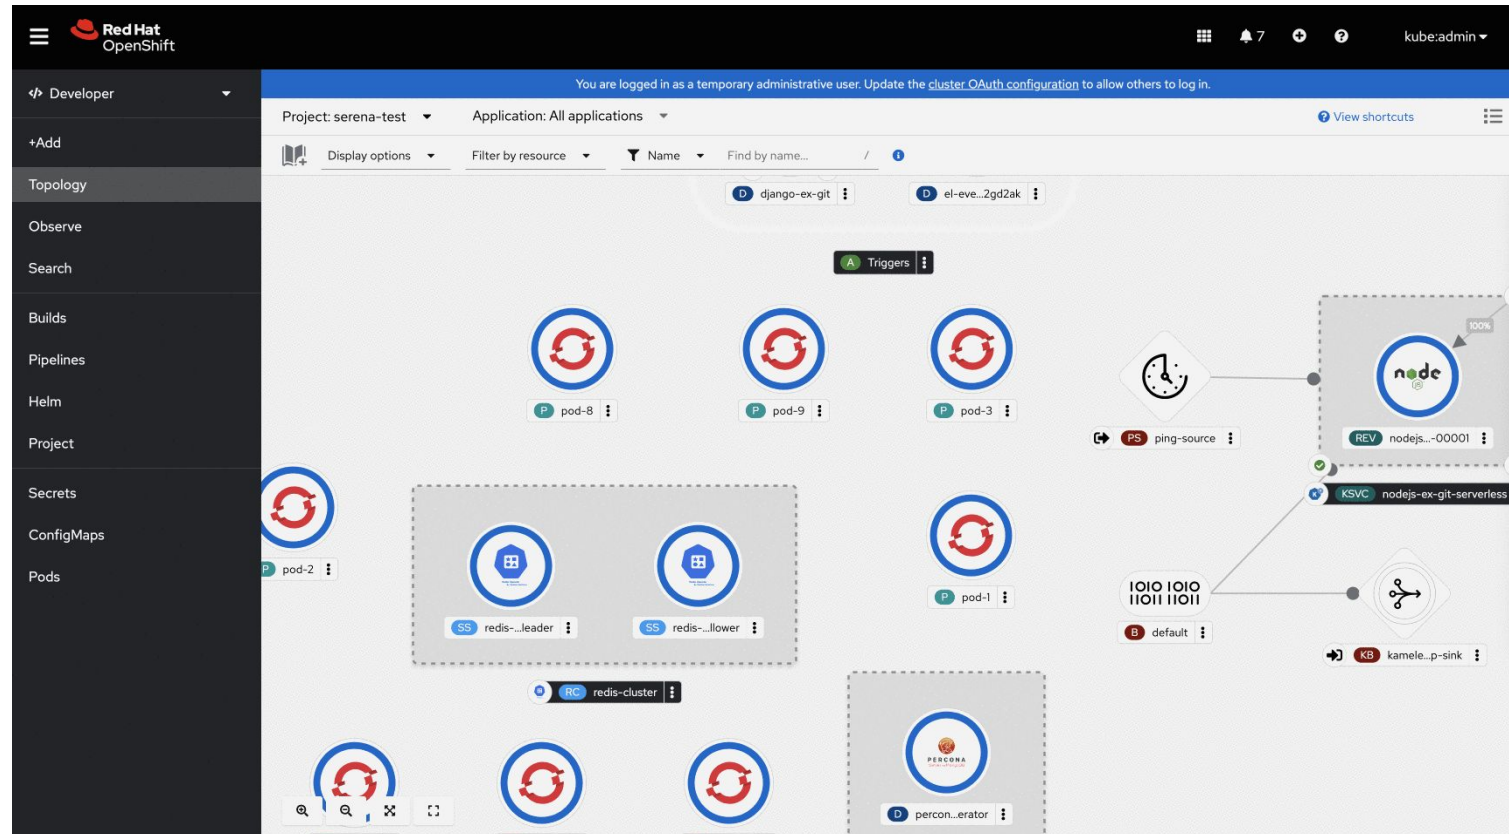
Red Hat OpenShift

7

kube:admin

Developer

+Add

Topology

Observe

Search

Builds

Pipelines

Helm

Project

Secrets

ConfigMaps

Pods

You are logged in as a temporary administrative user. Update the cluster OAuth configuration to allow others to log in.

Project: serena-test

Application: All applications

View shortcuts

Display options

Filter by resource

Name

Find by name...

/

D django-ex-git

D el-eve...2gd2ak

A Triggers

P pod-8

P pod-9

P pod-3

PS ping-source

100%

REV nodejs...-00001

KSVC nodejs-ex-git-serverless

P pod-2

SS redis-...leader

SS redis-...llower

P pod-1

B default

KB kamele...p-sink

RC redis-cluster

PERCONA

D percon...erator